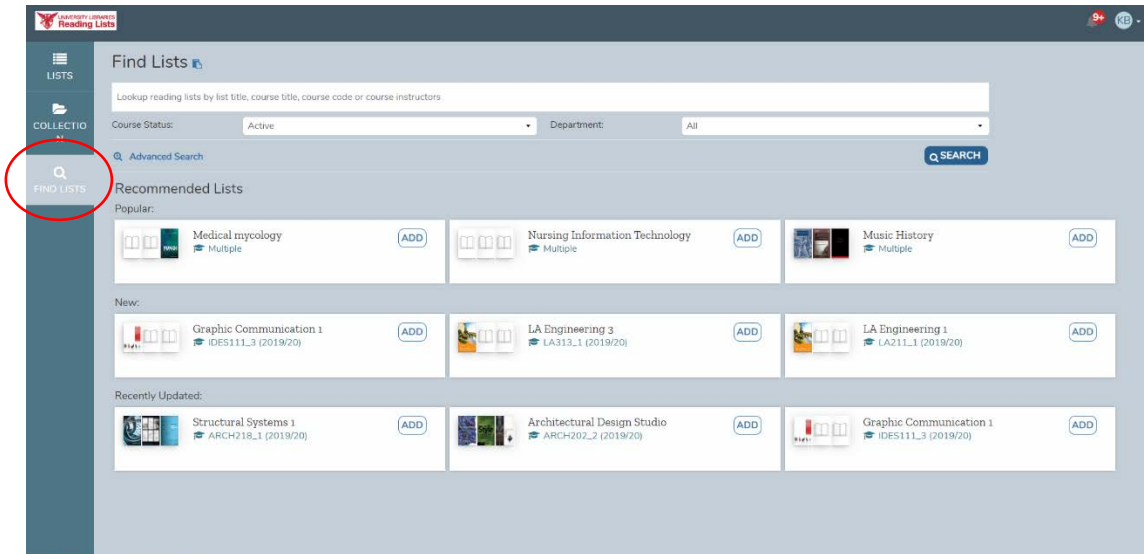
UNIVERSITY LIBRARIES Reading Lists

9+ KB

LISTS

COLLECTION

FIND LISTS

Find Lists

Lookup reading lists by list title, course title, course code or course instructors

Course Status: Active

Department: All

Advanced Search

SEARCH

Recommended Lists

Popular:

Medical mycology
Multiple
ADD

Nursing Information Technology
Multiple
ADD

Music History
Multiple
ADD

New:

Graphic Communication 1
IDES111_3 (2019/20)
ADD

LA Engineering 3
LA313_1 (2019/20)
ADD

LA Engineering 1
LA211_1 (2019/20)
ADD

Recently Updated:

Structural Systems 1
ARCH218_1 (2019/20)
ADD

Architectural Design Studio
ARCH202_2 (2019/20)
ADD

Graphic Communication 1
IDES111_3 (2019/20)
ADD